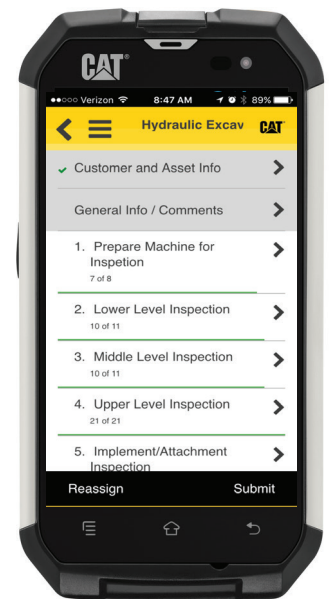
CAT

●●○○○ Verizon 8:47 AM 89%

Hydraulic Excav CAT

Customer and Asset Info

General Info / Comments

1. Prepare Machine for Inspetion
7 of 8

2. Lower Level Inspection
10 of 11

3. Middle Level Inspection
10 of 11

4. Upper Level Inspection
21 of 21

5. Implement/Attachment Inspection

Reassign

Submit